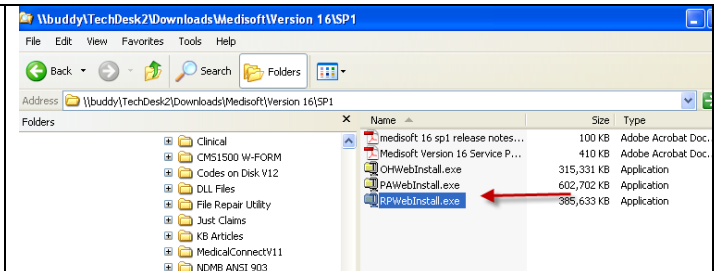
\\buddy\TechDesk2\Downloads\Medisoft\Version 16\SP1

File Edit View Favorites Tools Help

Back Search Folders

Address \\buddy\TechDesk2\Downloads\Medisoft\Version 16\SP1

Folders ×

Clinical
CMS1500 W-FORM
Codes on Disk V12
DLL Files
File Repair Utility
Just Claims
KB Articles
MedicalConnectV11
NDMB ANSI 903

| Name | Size | Type |
|---|---|---|
| medisoft 16 sp1 release notes... | 100 KB | Adobe Acrobat Doc... |
| Medisoft Version 16 Service P... | 410 KB | Adobe Acrobat Doc... |
| OHWebInstall.exe | 315,331 KB | Application |
| PAWebInstall.exe | 602,702 KB | Application |
| RPWebInstall.exe | 385,633 KB | Application |